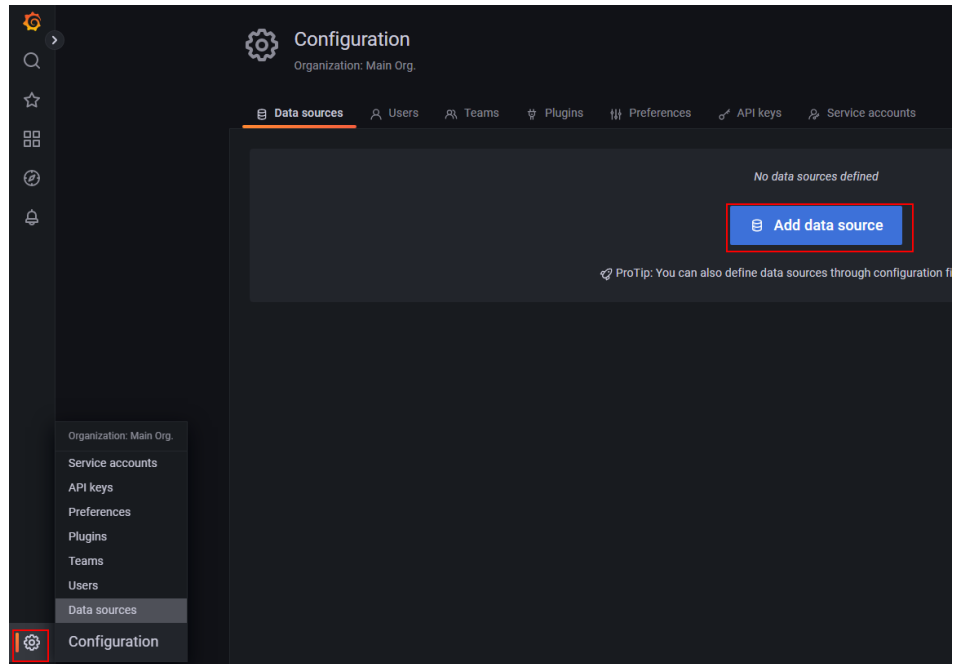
Configuration
Organization: Main Org.

Data sources Users Teams Plugins Preferences API keys Service accounts

No data sources defined

Add data source

ProTip: You can also define data sources through configuration fi

Organization: Main Org.
Service accounts
API keys
Preferences
Plugins
Teams
Users
Data sources
Configuration